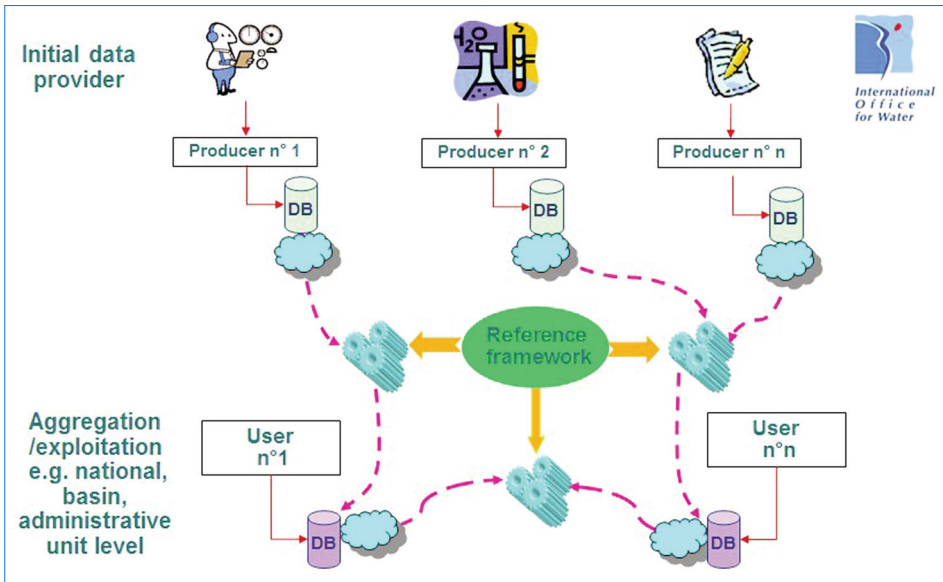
Initial data provider

International Office for Water

Producer n° 1

Producer n° 2

Producer n° n

DB

DB

DB

Reference framework

Aggregation /exploitation e.g. national, basin, administrative unit level

User n°1

User n°n

DB

DB